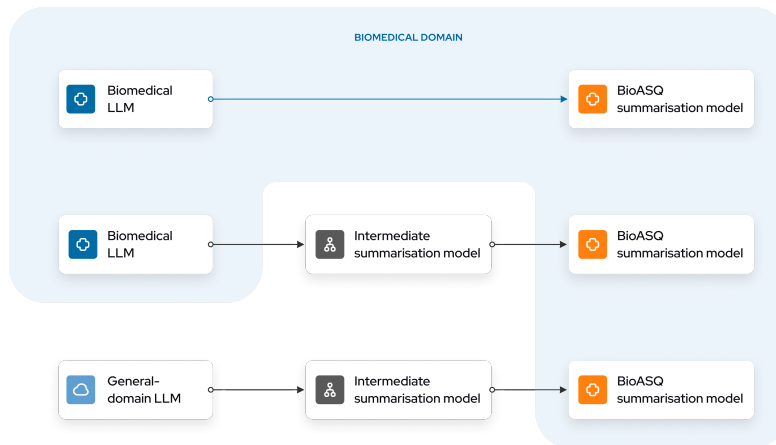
BIOMEDICAL DOMAIN

Biomedical LLM

BioASQ summarisation model

Biomedical LLM

Intermediate summarisation model

BioASQ summarisation model

General-domain LLM

Intermediate summarisation model

BioASQ summarisation model